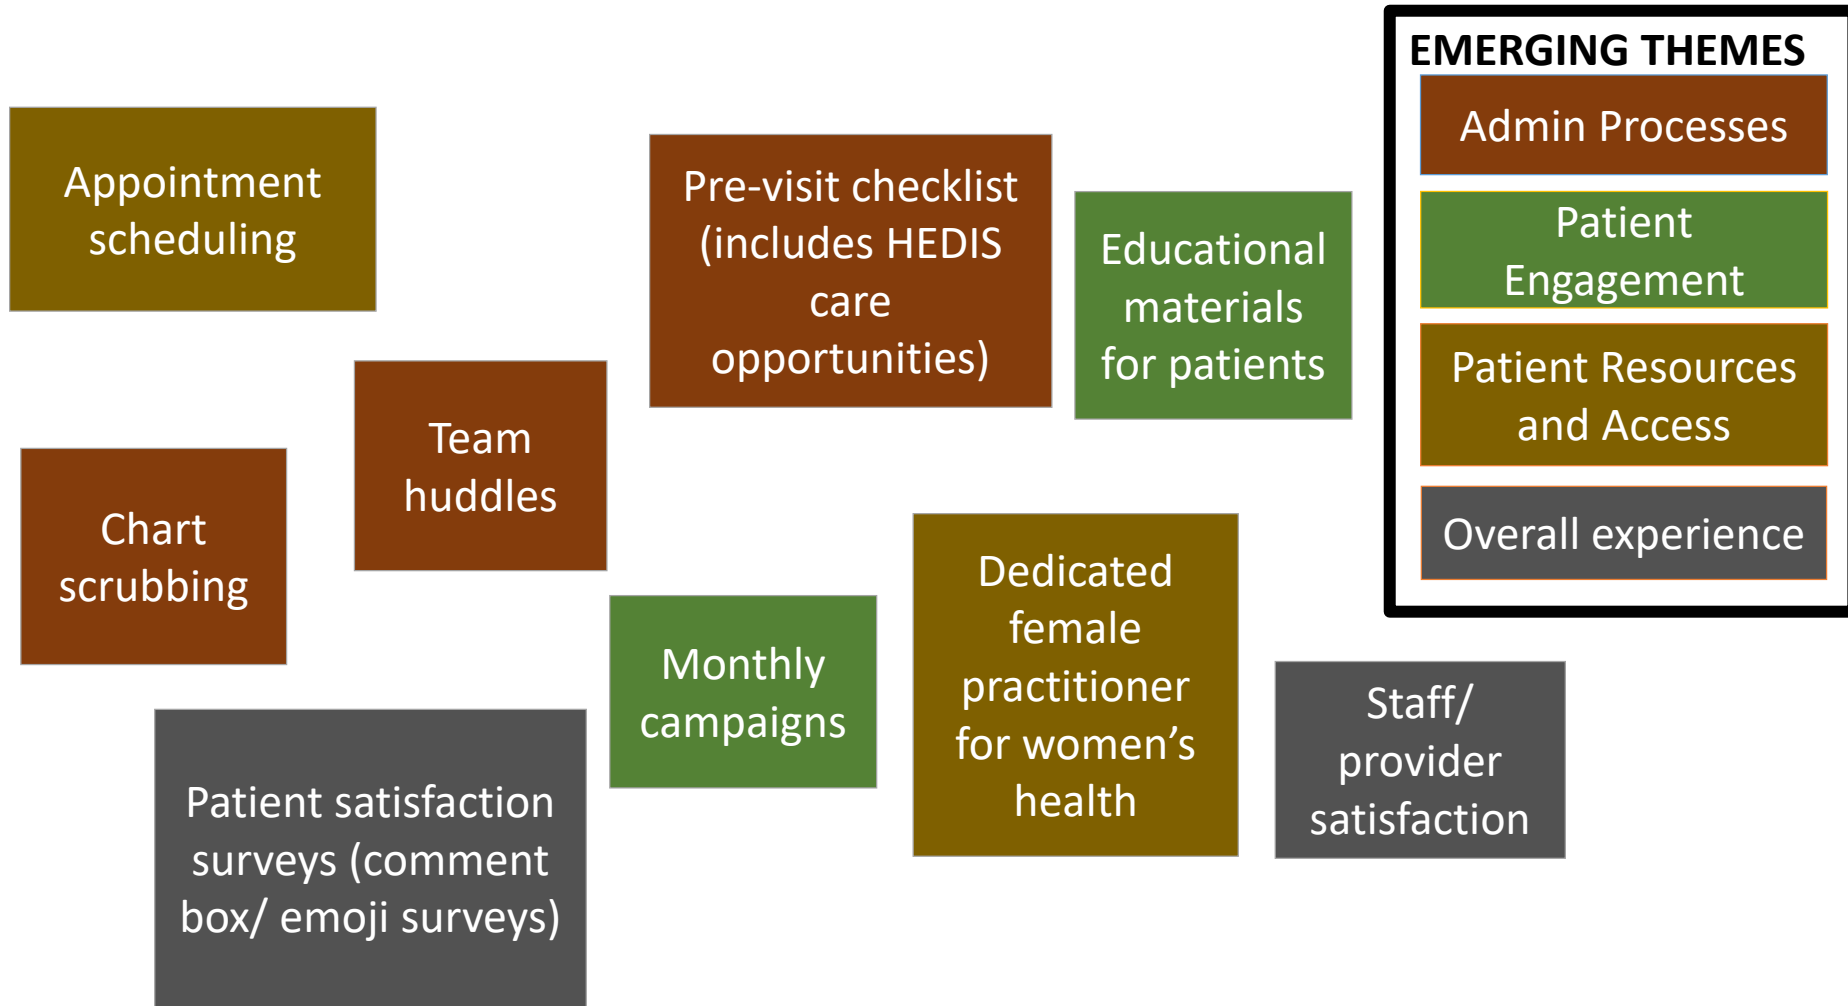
EMERGING THEMES

Admin Processes

Patient Engagement

Patient Resources and Access

Overall experience

Appointment scheduling

Pre-visit checklist (includes HEDIS care opportunities)

Educational materials for patients

Team huddles

Chart scrubbing

Monthly campaigns

Dedicated female practitioner for women’s health

Staff/ provider satisfaction

Patient satisfaction surveys (comment box/ emoji surveys)